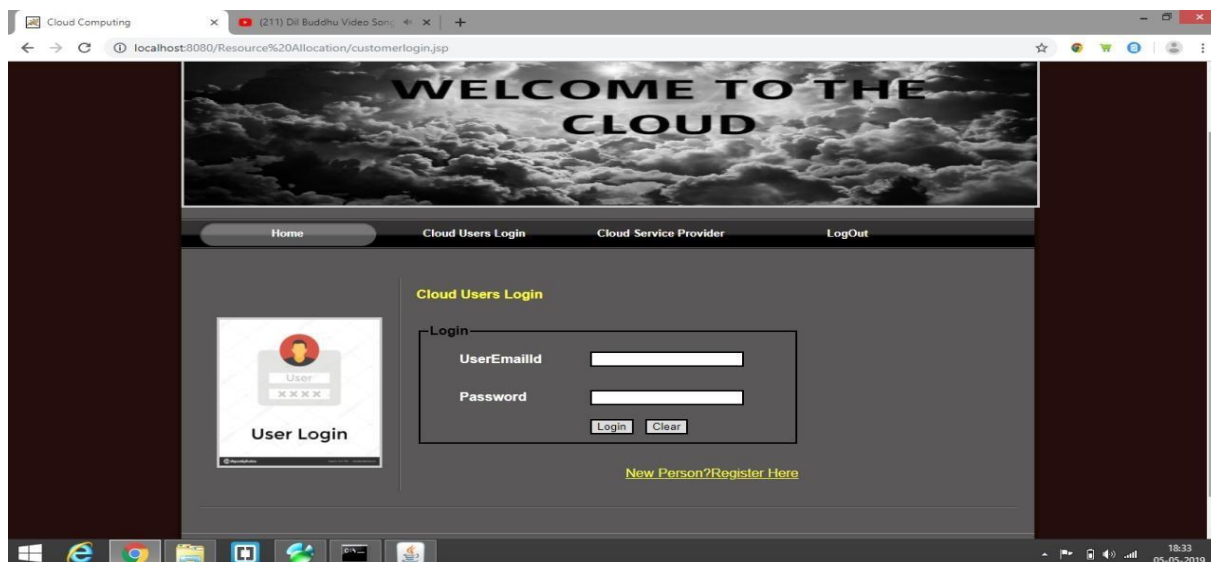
Cloud Computing
(211) Dil Buddhu Video Son
localhost:8080/Resource%20Allocation/customerlogin.jsp

WELCOME TO THE CLOUD

Home
Cloud Users Login
Cloud Service Provider
LogOut

Cloud Users Login

User
XXXX
User Login

Login
UserEmailId
Password
Login
Clear

New Person?Register Here

18:33
05-05-2019